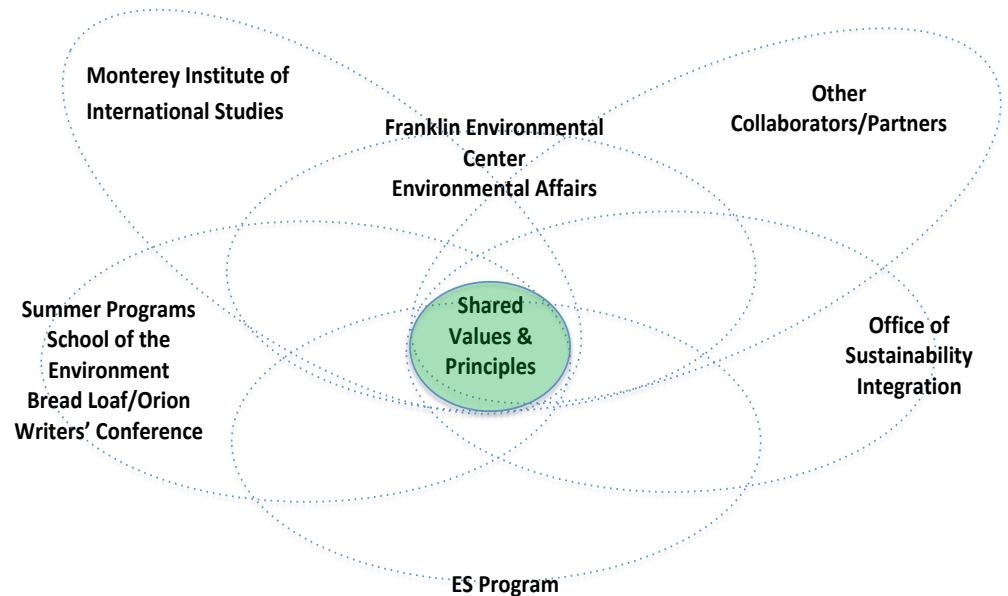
Monterey Institute of International Studies

Franklin Environmental Center
Environmental Affairs

Other Collaborators/Partners

Summer Programs
School of the Environment
Bread Loaf/Orion Writers' Conference

Shared Values & Principles

Office of Sustainability Integration

ES Program